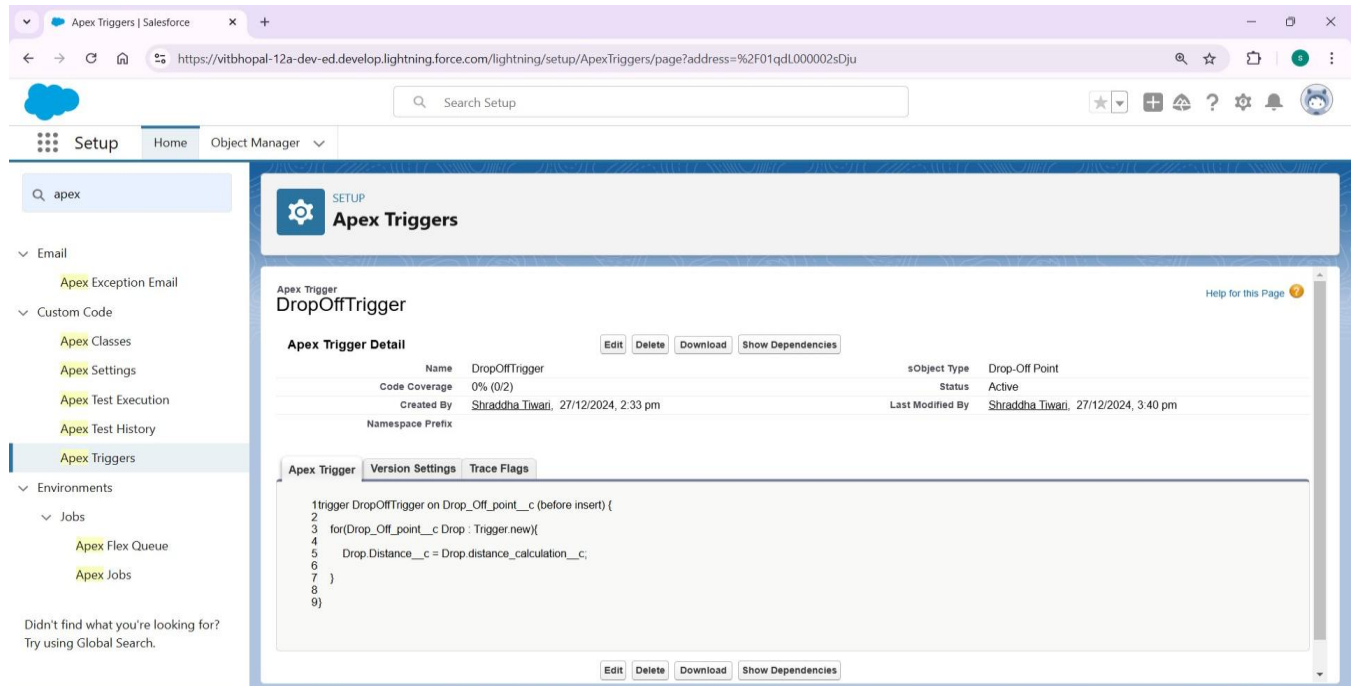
Apex Triggers | Salesforce

https://vitbhopal-12a-dev-ed.develop.lightning.force.com/lightning/setup/ApexTriggers/page?address=%2F01qdL000002sDju

Search Setup

Setup Home Object Manager

apex

Email
Apex Exception Email
Custom Code
Apex Classes
Apex Settings
Apex Test Execution
Apex Test History
Apex Triggers
Environments
Jobs
Apex Flex Queue
Apex Jobs

Didn't find what you're looking for? Try using Global Search.

SETUP
Apex Triggers

Apex Trigger
DropOffTrigger

Help for this Page

Apex Trigger Detail

Edit Delete Download Show Dependencies

| | | | |
|---|---|---|---|
| Name | DropOffTrigger | sObject Type | Drop-Off Point |
| Code Coverage | 0% (0/2) | Status | Active |
| Created By | Shraddha Tiwari, 27/12/2024, 2:33 pm | Last Modified By | Shraddha Tiwari, 27/12/2024, 3:40 pm |
| Namespace Prefix | | | |

Apex Trigger Version Settings Trace Flags

1trigger DropOffTrigger on Drop_Off_point__c (before insert) {
2
3 for(Drop_Off_point__c Drop : Trigger.new){
4
5 Drop.Distance__c = Drop.distance_calculation__c;
6
7 }
8
9}

Edit Delete Download Show Dependencies